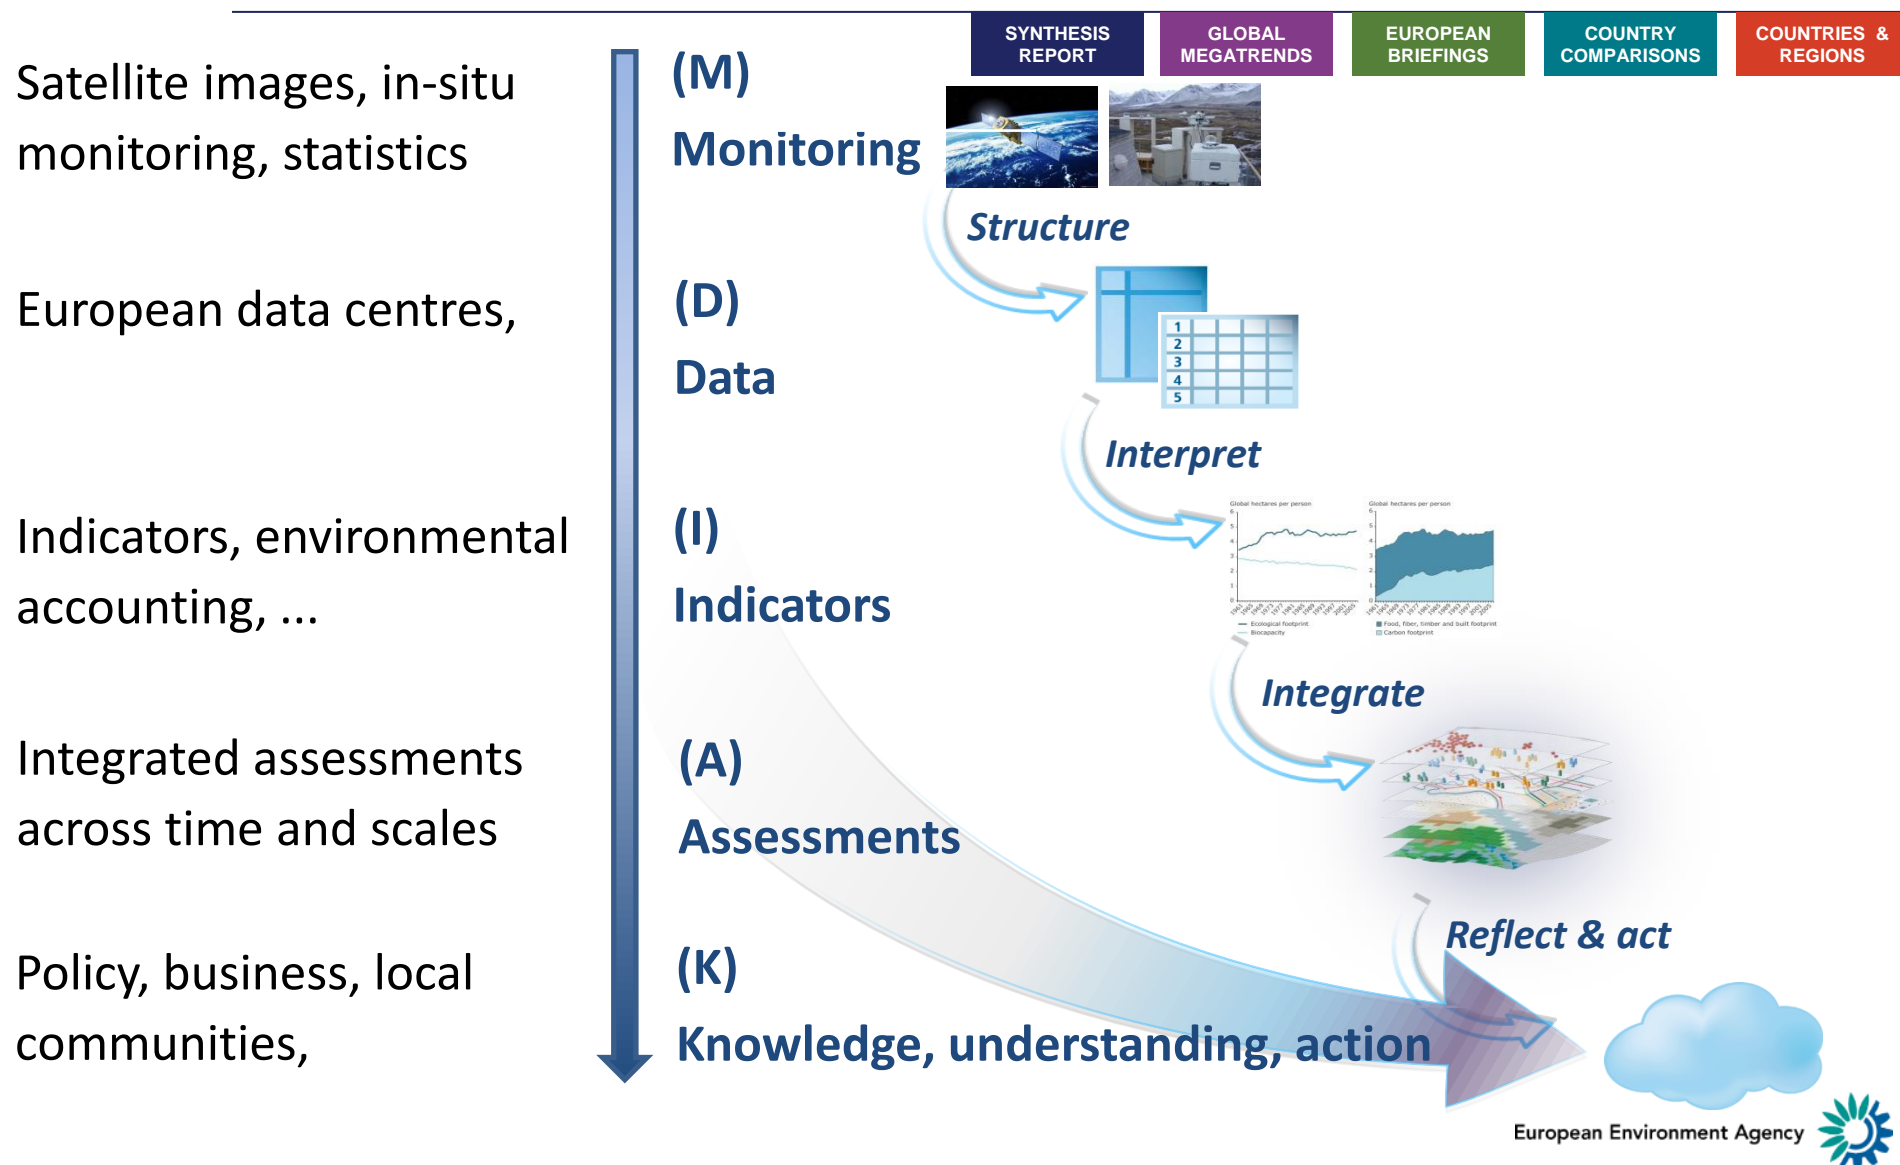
SYNTHESIS REPORT

GLOBAL MEGATRENDS

EUROPEAN BRIEFINGS

COUNTRY COMPARISONS

COUNTRIES & REGIONS

Satellite images, in-situ monitoring, statistics

(M)

Monitoring

Structure

European data centres,

(D)

Data

1
2
3
4
5

Interpret

Indicators, environmental accounting, ...

(I)

Indicators

Global hectares per person

Global hectares per person

Ecological footprint
Biocapacity

Food, fiber, timber and built footprint
Carbon footprint

Integrate

Integrated assessments across time and scales

(A)

Assessments

Reflect & act

Policy, business, local communities,

(K)

Knowledge, understanding, action

European Environment Agency